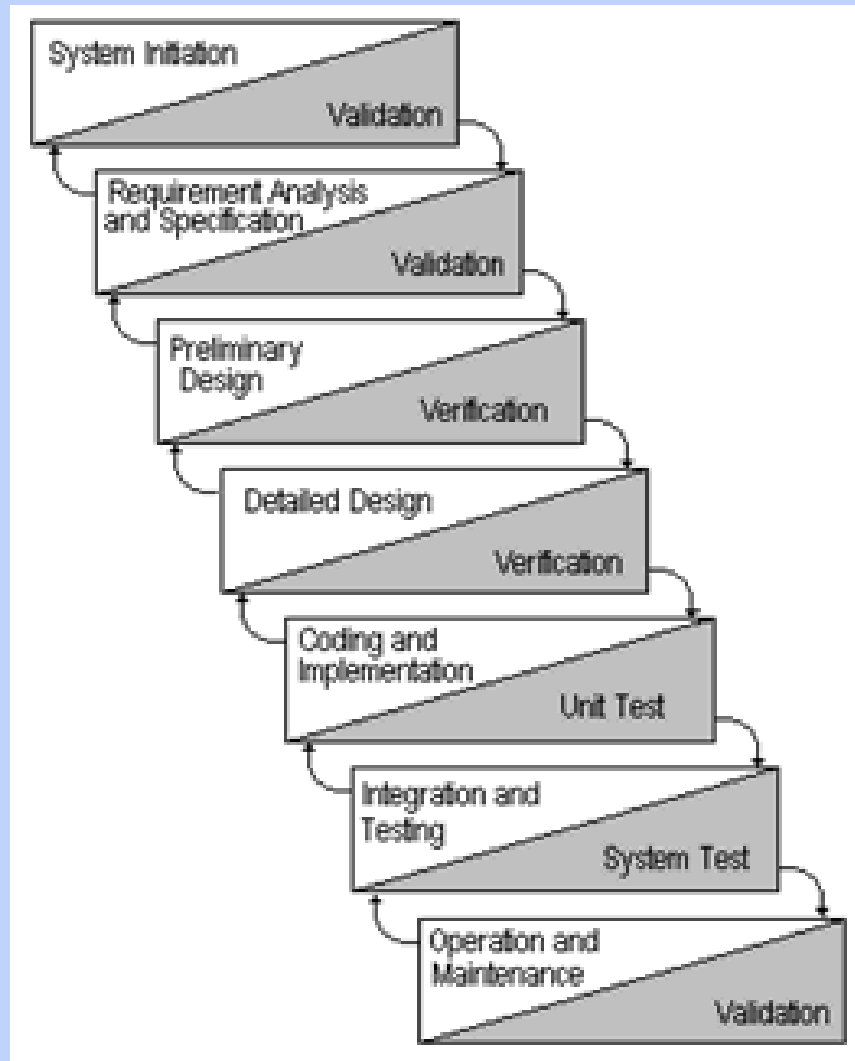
System Initiation

Validation

Requirement Analysis and Specification

Validation

Preliminary Design

Verification

Detailed Design

Verification

Coding and Implementation

Unit Test

Integration and Testing

System Test

Operation and Maintenance

Validation